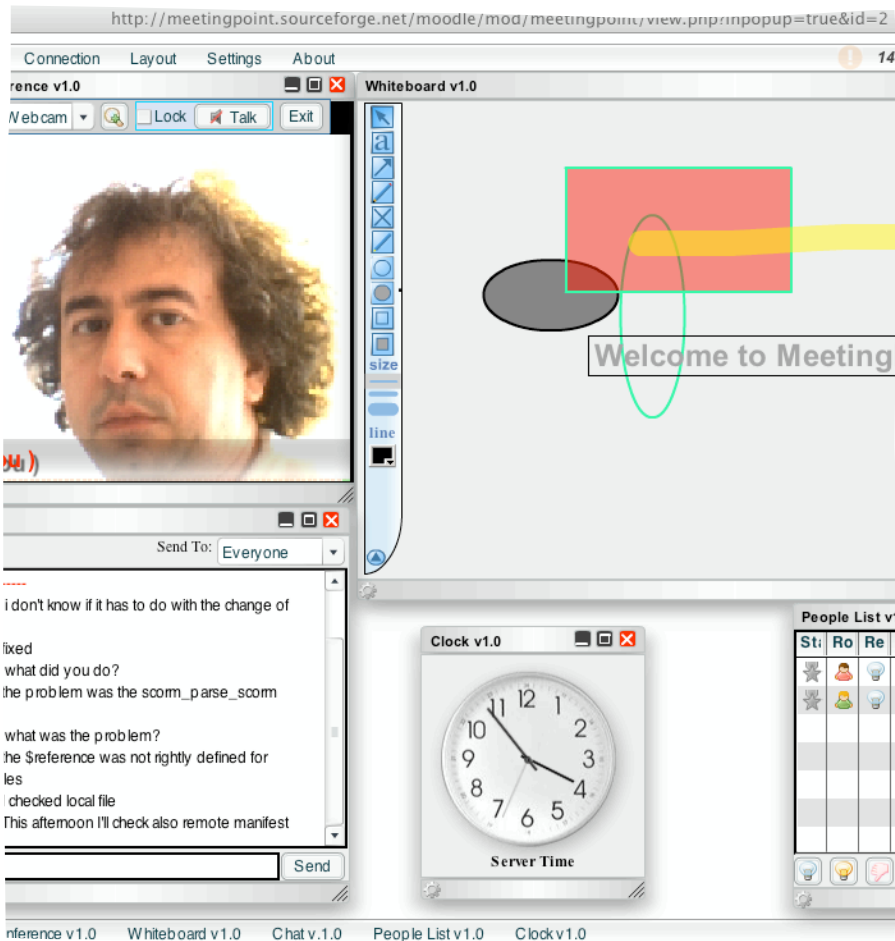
http://meetingpoint.sourceforge.net/moodle/mod/meetingpoint/view.php?inpopup=true&id=2

Connection Layout Settings About

14

erence v1.0

Webcam Lock Talk Exit

ou)

Whiteboard v1.0

a

size

line

Welcome to Meeting

Send To: Everyone

------

i don't know if it has to do with the change of

fixed

what did you do?

the problem was the scorm_parse_scorm

what was the problem?

the $reference was not rightly defined for

les

I checked local file

This afternoon I'll check also remote manifest

Send

Clock v1.0

12 1 2 3 4 5 6 7 8 9 10 11

Server Time

People List v

St Ro Re

nference v1.0 Whiteboard v1.0 Chat v.1.0 People List v1.0 Clock v1.0